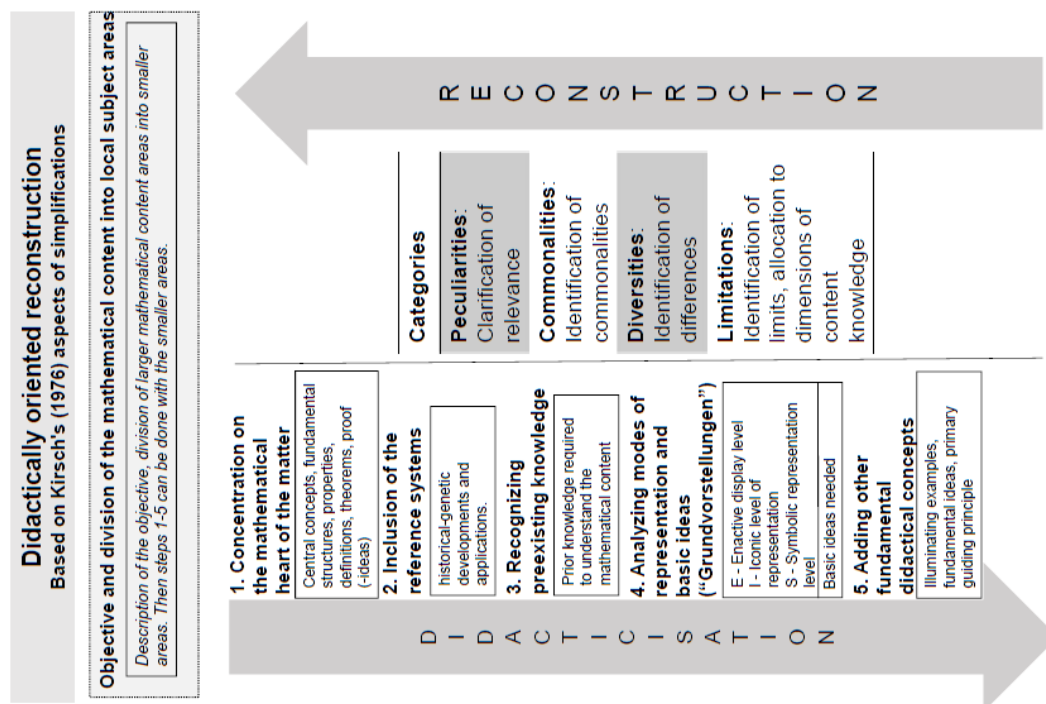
Didactically oriented reconstruction
Based on Kirsch's (1976) aspects of simplifications

Objective and division of the mathematical content into local subject areas

Description of the objective, division of larger mathematical content areas into smaller areas. Then steps 1-5 can be done with the smaller areas.

R E C O N S T R U C T I O N

Categories

Peculiarities: Clarification of relevance

Commonalities: Identification of commonalities

Diversities: Identification of differences

Limitations: Identification of limits, allocation to dimensions of content knowledge

D I D A C T I C I S A T I O N

1. Concentration on the mathematical heart of the matter

Central concepts, fundamental structures, properties, definitions, theorems, proof (-ideas)

2. Inclusion of the reference systems

historical-genetic developments and applications.

3. Recognizing preexisting knowledge

Prior knowledge required to understand the mathematical content

4. Analyzing modes of representation and basic ideas ("Grundvorstellungen")

E - Enactive display level
I - Iconic level of representation
S - Symbolic representation level

Basic ideas needed

5. Adding other fundamental didactical concepts

Illuminating examples, fundamental ideas, primary guiding principle